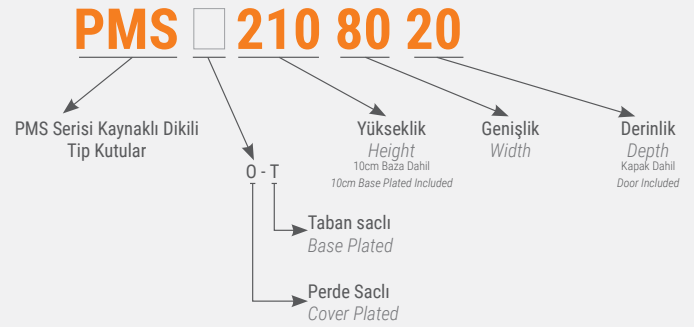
PMS □ 210 80 20

PMS Serisi Kaynaklı Dikili Tip Kutular

Yükseklik
Height
10cm Baza Dahil
10cm Base Plated Included

Genişlik
Width

Derinlik
Depth
Kapak Dahil
Door Included

O - T

Taban saclı
Base Plated

Perde Saclı
Cover Plated